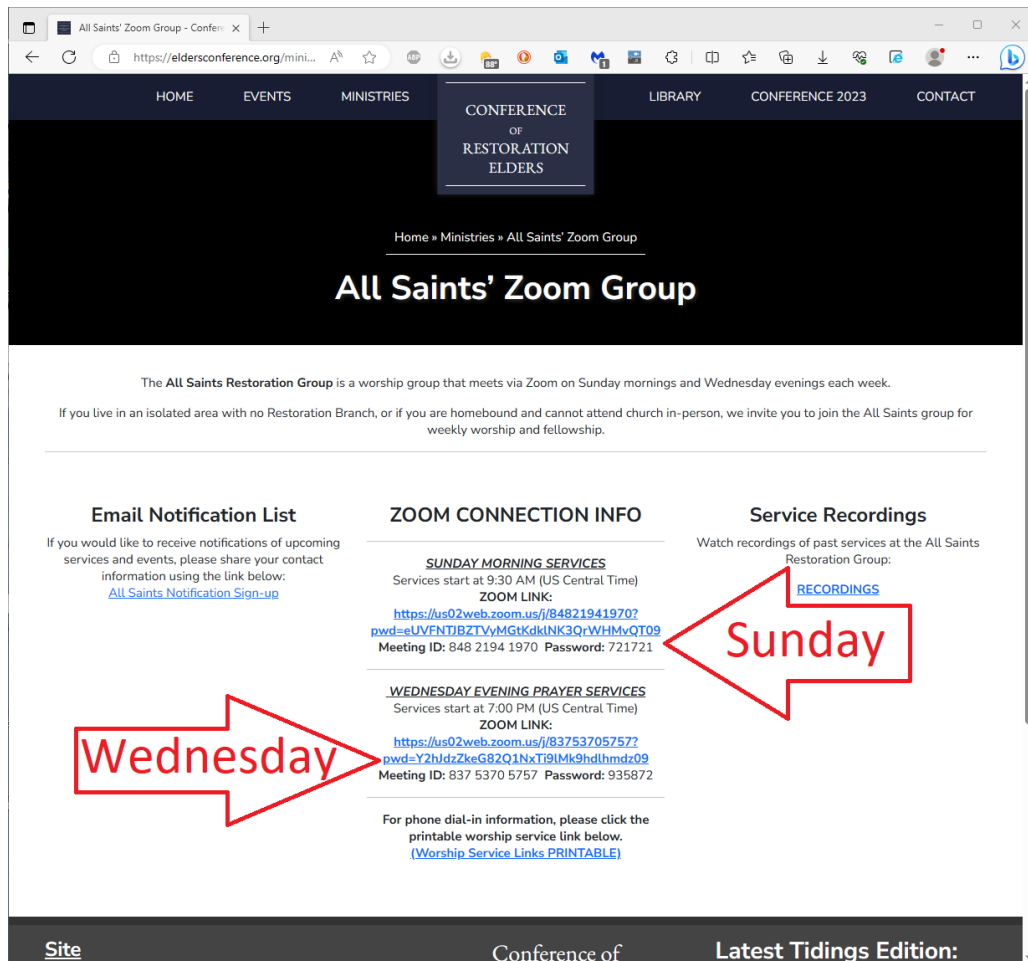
All Saints' Zoom Group - Confer ×

https://eldersconference.org/mini...

88°

HOME EVENTS MINISTRIES

CONFERENCE OF RESTORATION ELDERS

LIBRARY CONFERENCE 2023 CONTACT

Home » Ministries » All Saints' Zoom Group

All Saints' Zoom Group

The **All Saints Restoration Group** is a worship group that meets via Zoom on Sunday mornings and Wednesday evenings each week.

If you live in an isolated area with no Restoration Branch, or if you are homebound and cannot attend church in-person, we invite you to join the All Saints group for weekly worship and fellowship.

Email Notification List

If you would like to receive notifications of upcoming services and events, please share your contact information using the link below:
All Saints Notification Sign-up

ZOOM CONNECTION INFO

SUNDAY MORNING SERVICES
Services start at 9:30 AM (US Central Time)
ZOOM LINK:
https://us02web.zoom.us/j/84821941970?pwd=eUVFNTJBZTVyMGtKdklNK3QrWHMvQT09
Meeting ID: 848 2194 1970 Password: 721721

WEDNESDAY EVENING PRAYER SERVICES
Services start at 7:00 PM (US Central Time)
ZOOM LINK:
https://us02web.zoom.us/j/83753705757?pwd=Y2hJdzZkeG82Q1NxTi9lMk9hdlhmdz09
Meeting ID: 837 5370 5757 Password: 935872

For phone dial-in information, please click the printable worship service link below.
(Worship Service Links PRINTABLE)

Service Recordings

Watch recordings of past services at the All Saints Restoration Group:

RECORDINGS

Sunday

Wednesday

Site

Conference of

Latest Tidings Edition: